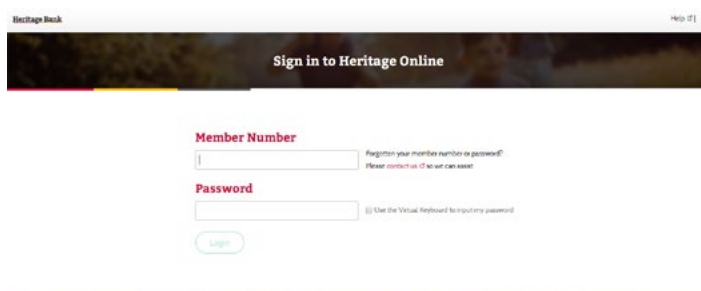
Heritage Bank

Help

Sign in to Heritage Online

Member Number

Forgotten your member number or password?
Please contact us so we can assist

Password

Use the Virtual Keyboard to input my password

Login